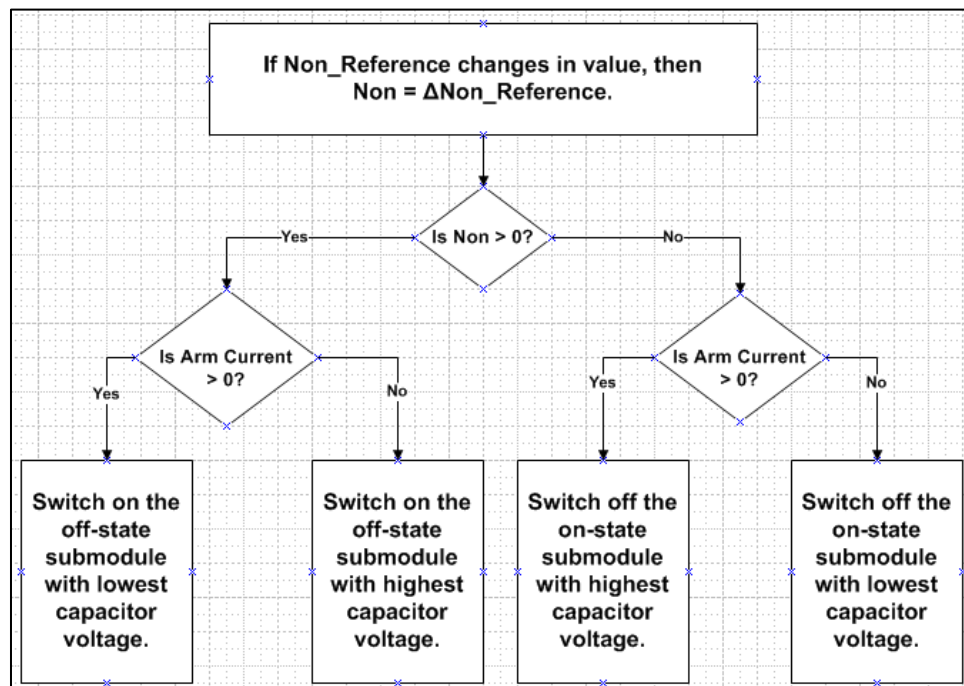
If Non_Reference changes in value, then Non = ΔNon_Reference.

Is Non > 0?

Yes

No

Is Arm Current > 0?

Yes

No

Is Arm Current > 0?

Yes

No

Switch on the off-state submodule with lowest capacitor voltage.

Switch on the off-state submodule with highest capacitor voltage.

Switch off the on-state submodule with highest capacitor voltage.

Switch off the on-state submodule with lowest capacitor voltage.